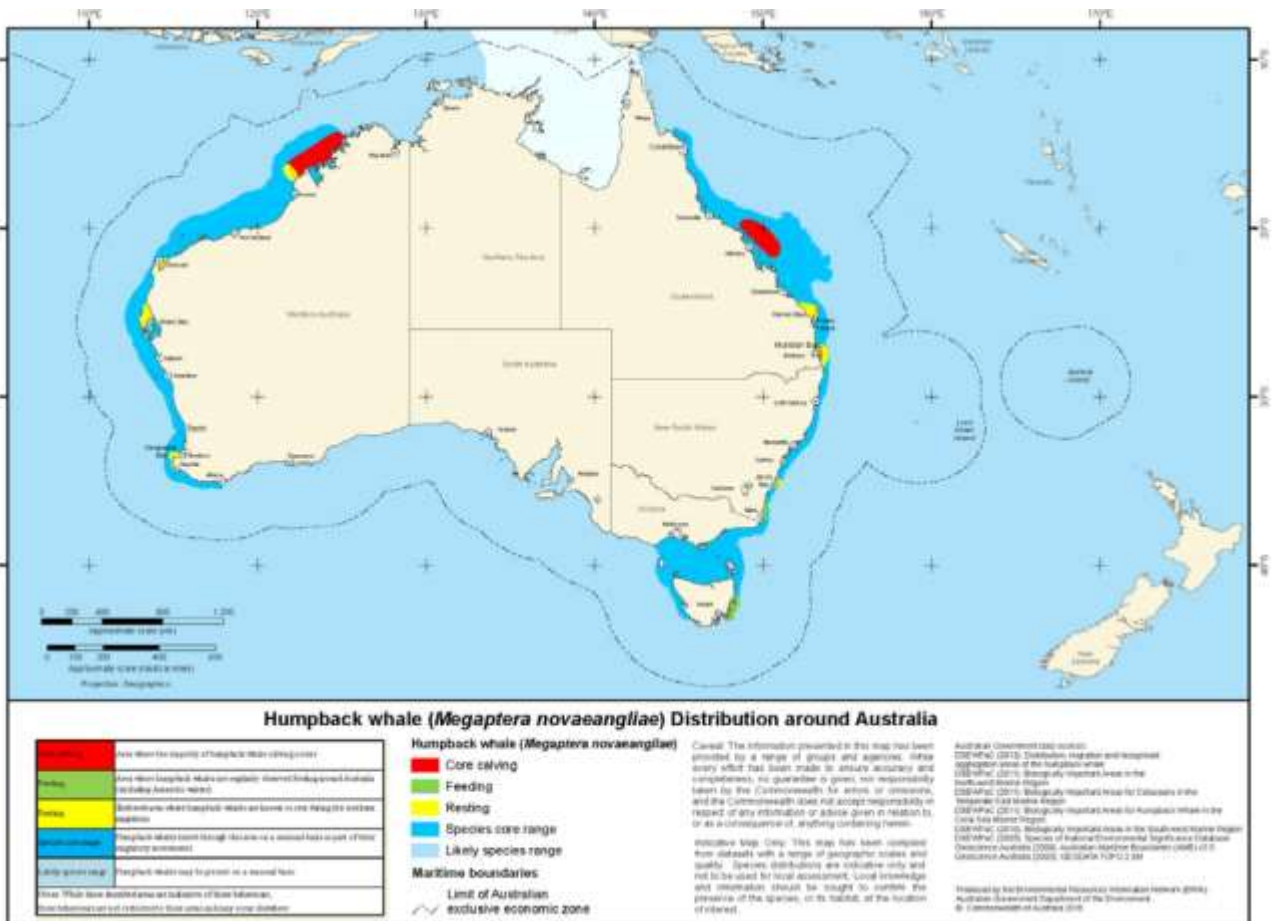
Humpback whale (*Megaptera novaeangliae*) Distribution around Australia

Humpback whale (*Megaptera novaeangliae*)

Core calving

Feeding

Resting

Species core range

Likely species range

Maritime boundaries

Limit of Australian exclusive economic zone

Hervey Bay

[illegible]